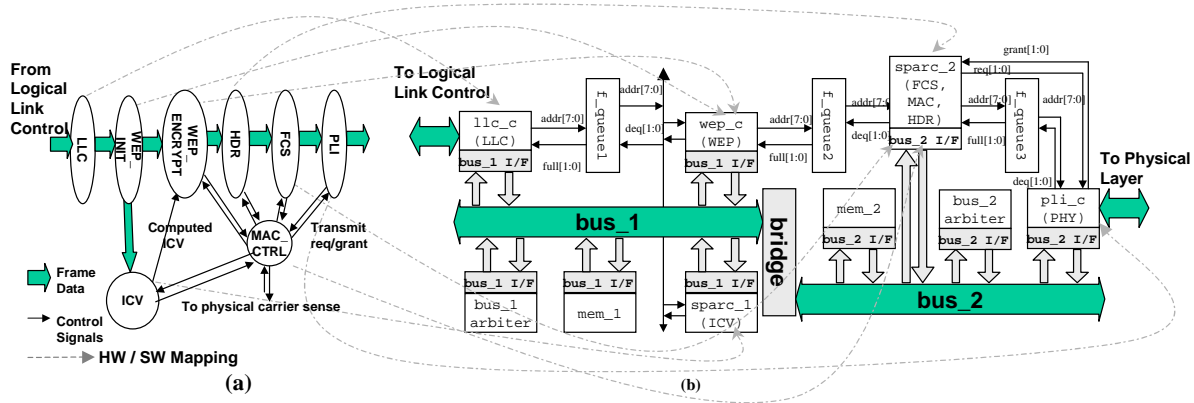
From Logical Link Control

LLC

WEP_INIT

WEP_ENCRYPT

HDR

FCS

PLI

Computed ICV

MAC_CTRL

Transmit req/grant

ICV

To physical carrier sense

Frame Data

Control Signals

HW / SW Mapping

(a)

To Logical Link Control

llc_c (LLC)

bus_1 I/F

addr[7:0]

full[1:0]

f_queue1

addr[7:0]

deq[1:0]

wep_c (WEP)

bus_1 I/F

addr[7:0]

full[1:0]

f_queue2

addr[7:0]

deq[1:0]

sparc_2 (FCS, MAC, HDR)

bus_2 I/F

grant[1:0]

req[1:0]

addr[7:0]

deq[1:0]

full[1:0]

f_queue3

addr[7:0]

deq[1:0]

To Physical Layer

bus_1

bridge

mem_2

bus_2 I/F

bus_2 arbiter

bus_2 I/F

pli_c (PHY)

bus_2 I/F

bus_1 I/F

bus_1 arbiter

bus_1 I/F

mem_1

bus_1 I/F

sparc_1 (ICV)

bus_2

(b)